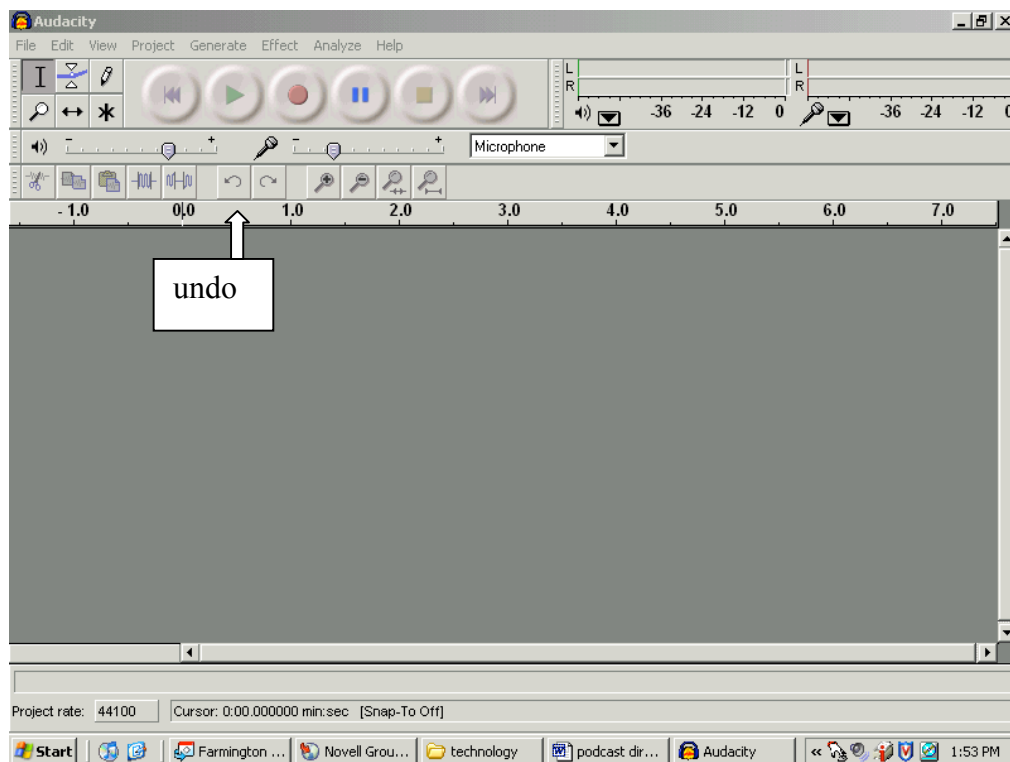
Audacity

File Edit View Project Generate Effect Analyze Help

L
R
-36 -24 -12 0
L
R
-36 -24 -12

Microphone

-1.0 0.0 1.0 2.0 3.0 4.0 5.0 6.0 7.0

undo

Project rate: 44100
Cursor: 0:00.000000 min:sec [Snap-To Off]

Start
Farmington ...
Novell Grou...
technology
podcast dir...
Audacity
1:53 PM